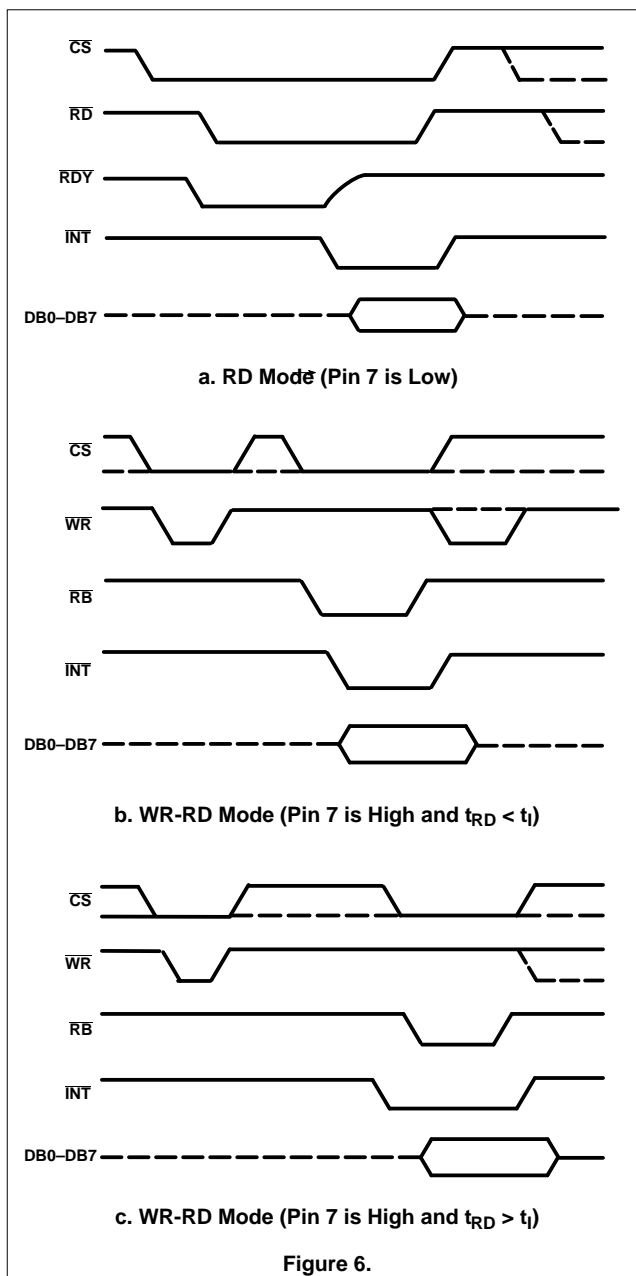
$\overline{CS}$

$\overline{RD}$

$\overline{RDY}$

$\overline{INT}$

DB0–DB7

a. RD Mode (Pin 7 is Low)

$\overline{CS}$

$\overline{WR}$

$\overline{RB}$

$\overline{INT}$

DB0–DB7

b. WR-RD Mode (Pin 7 is High and $t_{RD} < t_I$)

$\overline{CS}$

$\overline{WR}$

$\overline{RB}$

$\overline{INT}$

DB0–DB7

c. WR-RD Mode (Pin 7 is High and $t_{RD} > t_I$)

Figure 6.